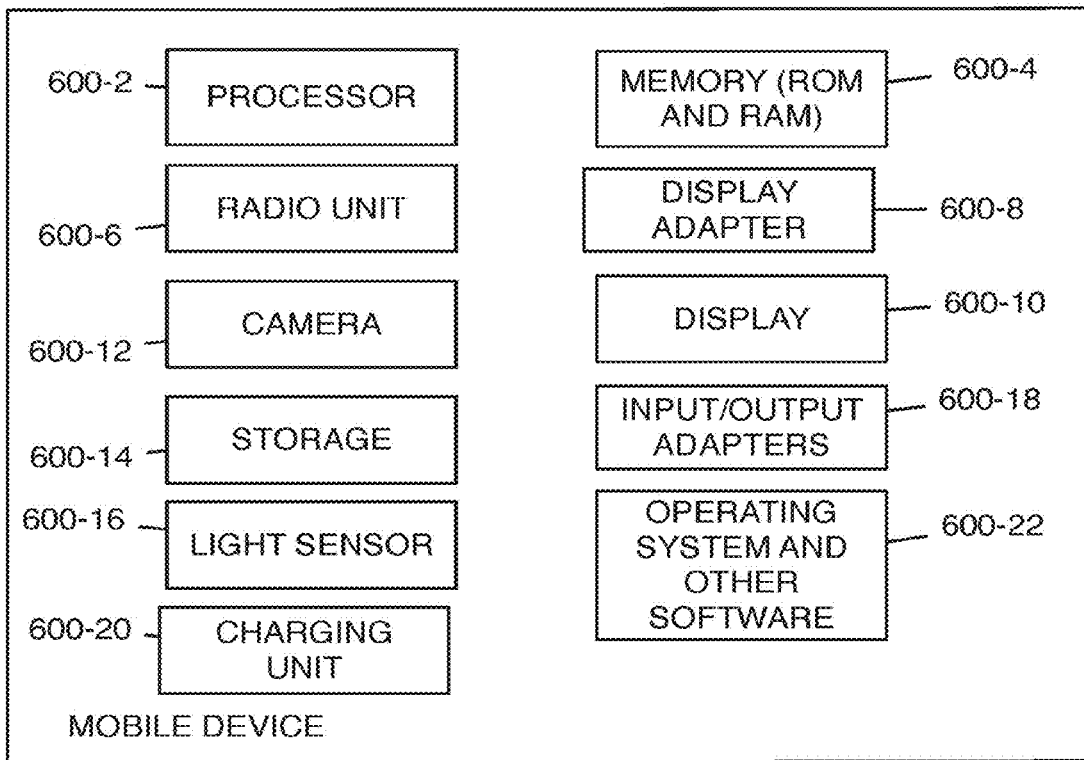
600-2 PROCESSOR

MEMORY (ROM AND RAM) 600-4

600-6 RADIO UNIT

DISPLAY ADAPTER 600-8

600-12 CAMERA

DISPLAY 600-10

600-14 STORAGE

INPUT/OUTPUT ADAPTERS 600-18

600-16 LIGHT SENSOR

OPERATING SYSTEM AND OTHER SOFTWARE 600-22

600-20 CHARGING UNIT

MOBILE DEVICE